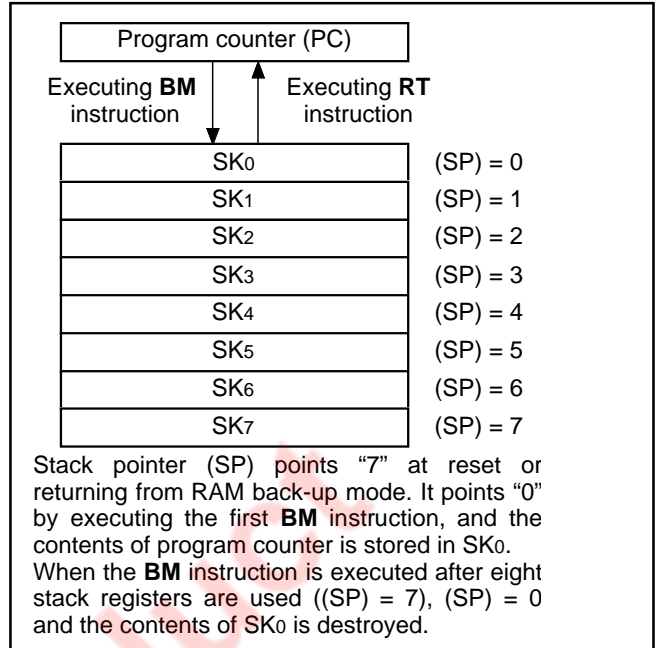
Program counter (PC)

Executing BM instruction

Executing RT instruction

SK$_0$ (SP) = 0
SK$_1$ (SP) = 1
SK$_2$ (SP) = 2
SK$_3$ (SP) = 3
SK$_4$ (SP) = 4
SK$_5$ (SP) = 5
SK$_6$ (SP) = 6
SK$_7$ (SP) = 7

Stack pointer (SP) points “7” at reset or returning from RAM back-up mode. It points “0” by executing the first BM instruction, and the contents of program counter is stored in SK$_0$. When the BM instruction is executed after eight stack registers are used ((SP) = 7), (SP) = 0 and the contents of SK$_0$ is destroyed.